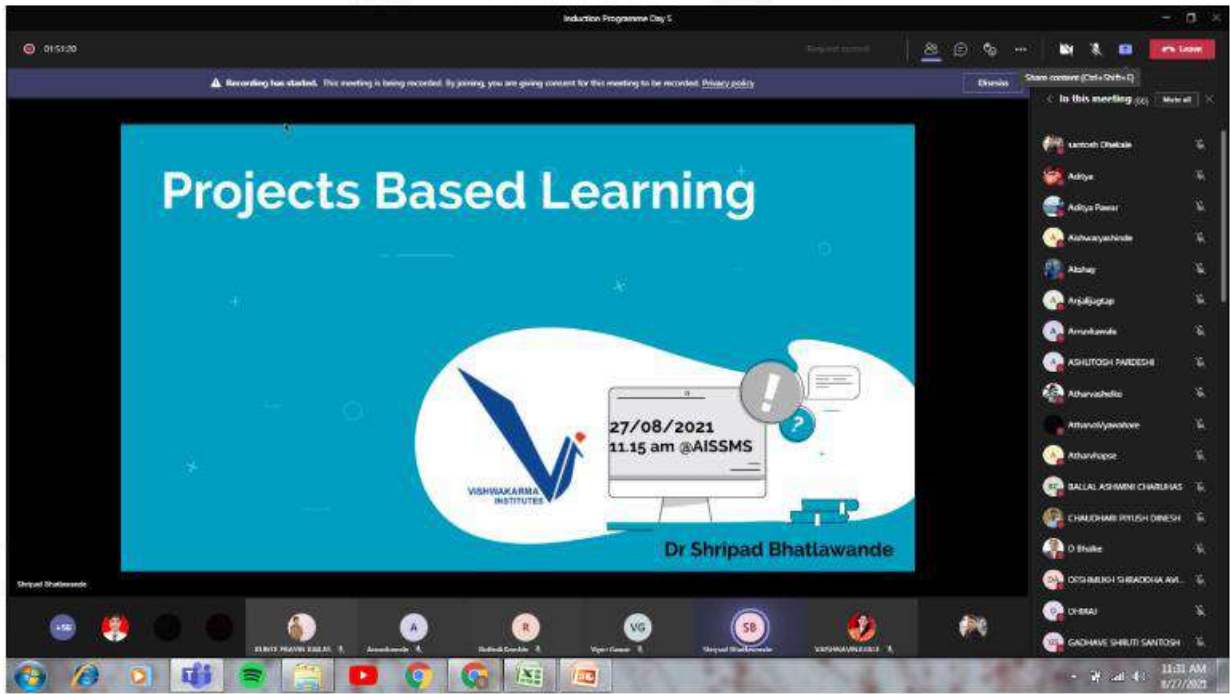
Induction Programme Day 5

01:51:20

Request control

Leave

Share content (Ctrl+Shift+E)

Recording has started. This meeting is being recorded. By joining, you are giving consent for this meeting to be recorded. Privacy policy

Dismiss

In this meeting (60)

Mute all

Projects Based Learning

VISHWAKARMA INSTITUTES

27/08/2021
11.15 am @AISSMS

Dr Shripad Bhatlawande

santosh Dhakale

Aditya

Aditya Pawar

Aishwaryashinde

Akshay

Anjalijagtap

Arnavkawale

ASHUTOSH PARDESHI

Atharvashelke

AtharvaVyawahare

Atharvkapse

BALLAL ASHWINI CHARUHAS

CHAUDHARI PIYUSH DINESH

D Bhalke

DESHMUKH SHRADDHA AM...

DHIRAJ

GADHAVE SHRUTI SANTOSH

Shripad Bhatlawande

+50

BURATE PRAVIN BABLAL

Arnavkawale

Rutheek Rendale

Vipin Gavas

Shripad Bhatlawande

VAISHNAVIKALE

A

R

VG

SB

11:31 AM
8/27/2021